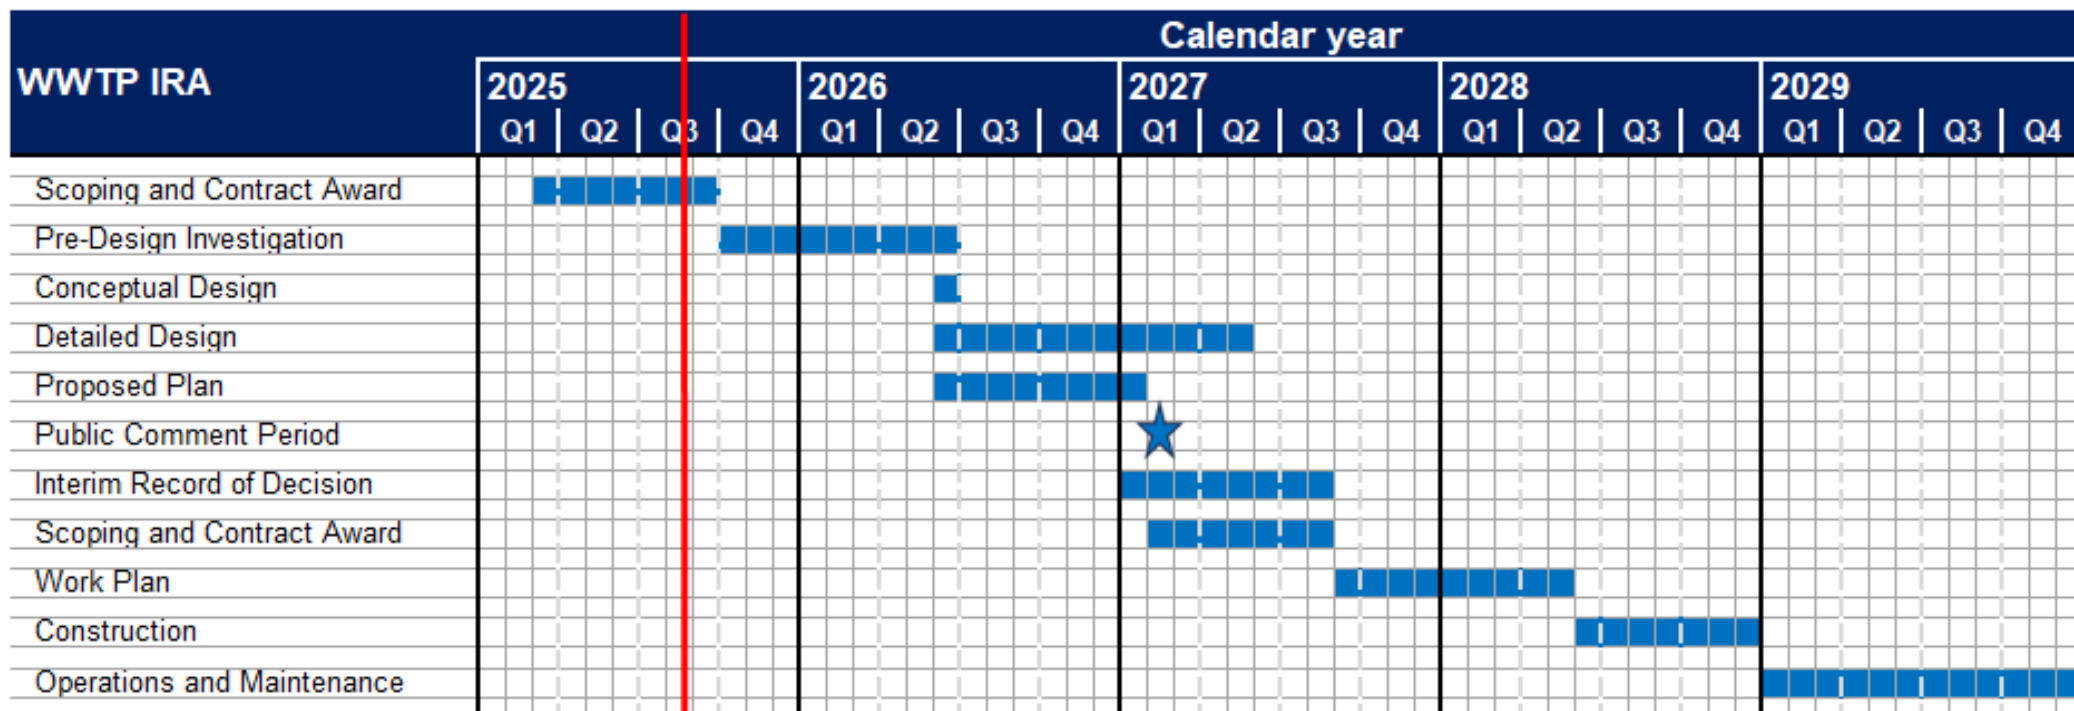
| WWTP IRA | Calendar year |
|---|---|
| | 2025 Q1 Q2 Q3 Q4 | 2026 Q1 Q2 Q3 Q4 | 2027 Q1 Q2 Q3 Q4 | 2028 Q1 Q2 Q3 Q4 | 2029 Q1 Q2 Q3 Q4 |
| Scoping and Contract Award | |
| Pre-Design Investigation | |
| Conceptual Design | |
| Detailed Design | |
| Proposed Plan | |
| Public Comment Period | |
| Interim Record of Decision | |
| Scoping and Contract Award | |
| Work Plan | |
| Construction | |
| Operations and Maintenance | |